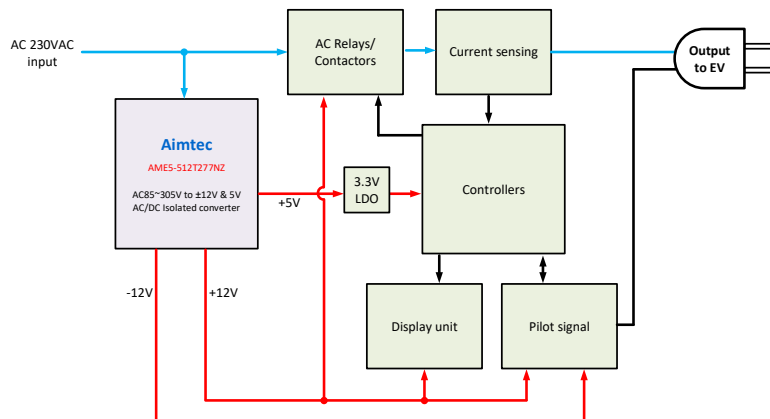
AC 230VAC input

AC Relays/ Contactors

Current sensing

Output to EV

Aimtec

AME5-512T277NZ

AC85~305V to ±12V & 5V AC/DC Isolated converter

+5V

3.3V LDO

Controllers

-12V

+12V

Display unit

Pilot signal